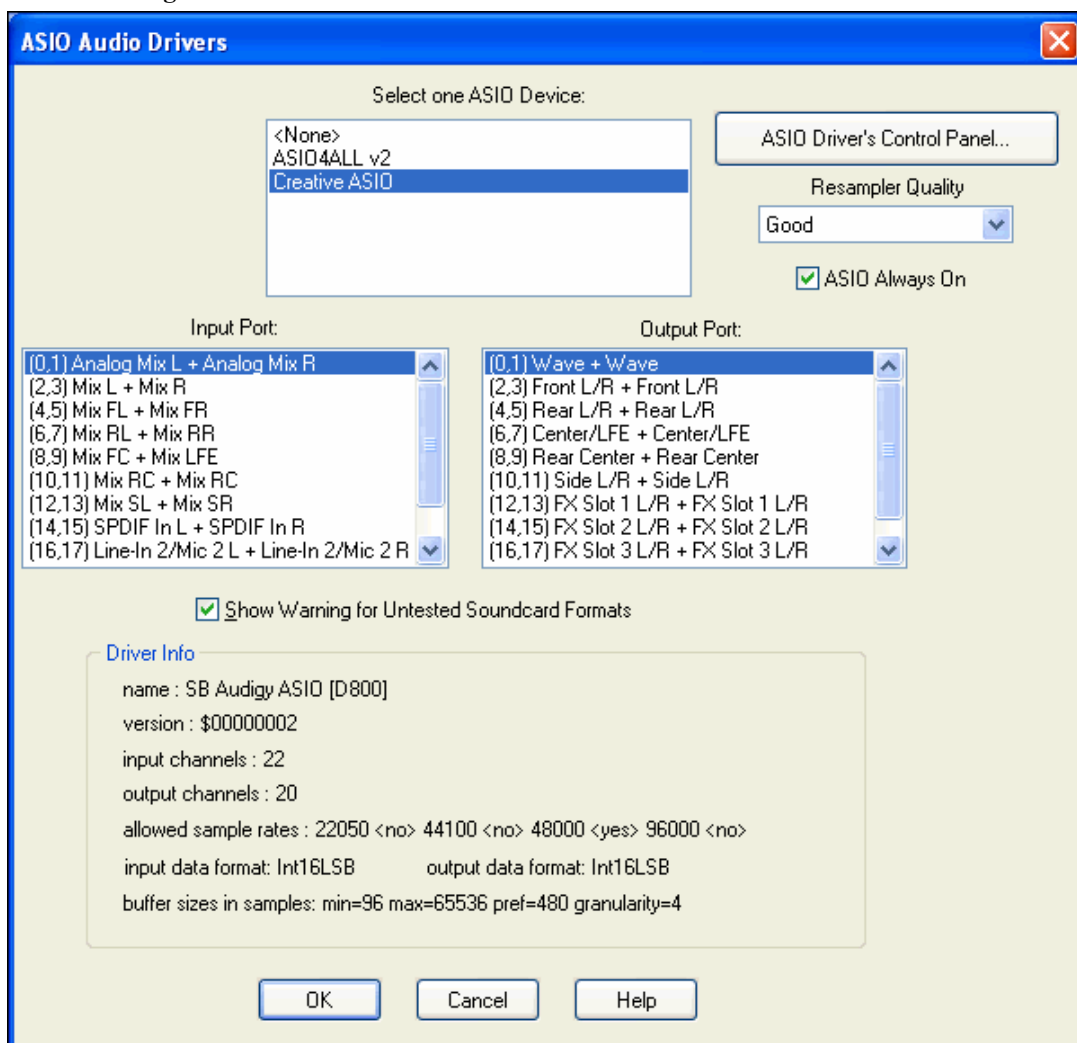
ASIO Audio Drivers

Select one ASIO Device:

<None>
ASIO4ALL v2
Creative ASIO

ASIO Driver's Control Panel...

Resampler Quality

Good

ASIO Always On

Input Port:

(0,1) Analog Mix L + Analog Mix R
(2,3) Mix L + Mix R
(4,5) Mix FL + Mix FR
(6,7) Mix RL + Mix RR
(8,9) Mix FC + Mix LFE
(10,11) Mix RC + Mix RC
(12,13) Mix SL + Mix SR
(14,15) SPDIF In L + SPDIF In R
(16,17) Line-In 2/Mic 2 L + Line-In 2/Mic 2 R

Output Port:

(0,1) Wave + Wave
(2,3) Front L/R + Front L/R
(4,5) Rear L/R + Rear L/R
(6,7) Center/LFE + Center/LFE
(8,9) Rear Center + Rear Center
(10,11) Side L/R + Side L/R
(12,13) FX Slot 1 L/R + FX Slot 1 L/R
(14,15) FX Slot 2 L/R + FX Slot 2 L/R
(16,17) FX Slot 3 L/R + FX Slot 3 L/R

Show Warning for Untested Soundcard Formats

Driver Info

name : SB Audigy ASIO [D800]

version : $00000002

input channels : 22

output channels : 20

allowed sample rates : 22050 <no> 44100 <no> 48000 <yes> 96000 <no>

input data format: Int16LSB output data format: Int16LSB

buffer sizes in samples: min=96 max=65536 pref=480 granularity=4

OK

Cancel

Help